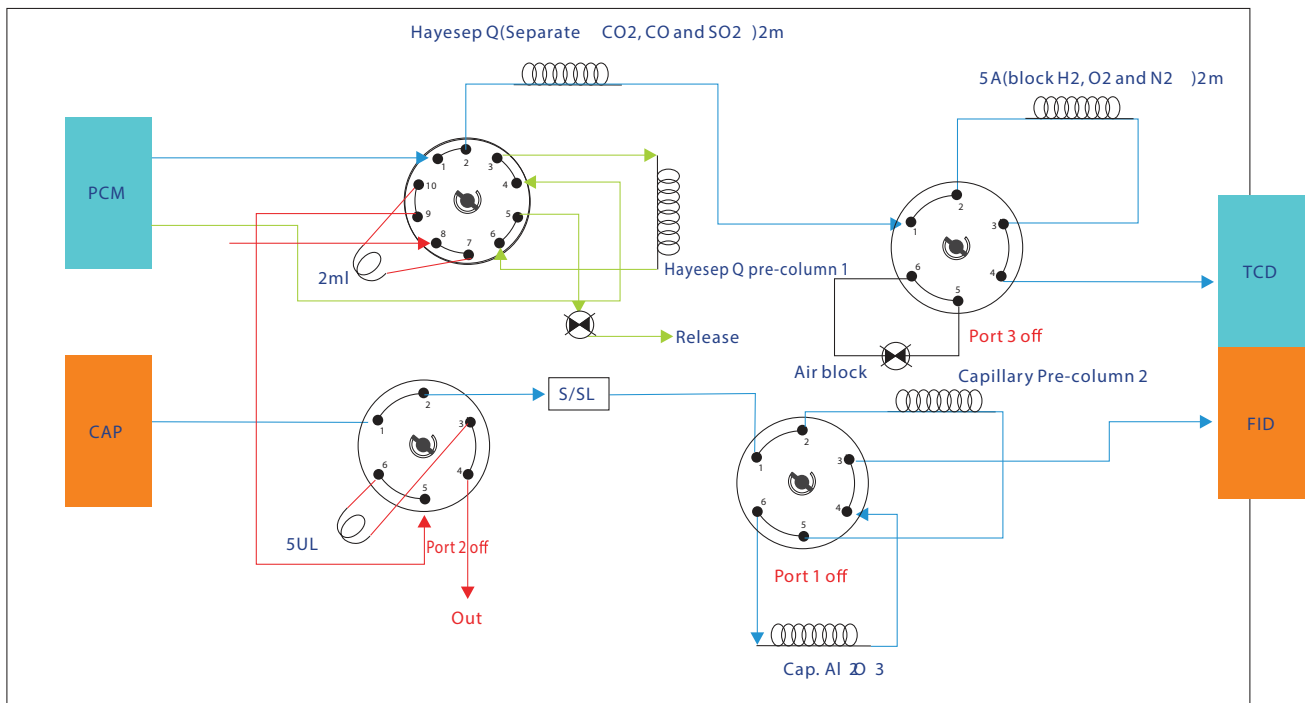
Hayesep Q(Separate CO2, CO and SO2 )2m

5A(block H2, O2 and N2 )2m

PCM

1
2
3
4
5
6
7
8
9
10

2ml

Hayesep Q pre-column 1

1
2
3
4
5
6

TCD

Release

Port 3 off

Air block

Capillary Pre-column 2

CAP

1
2
3
4
5
6

S/SL

FID

1
2
3
4
5
6

5UL

Port 2 off

Port 1 off

Out

Cap. Al 2O 3